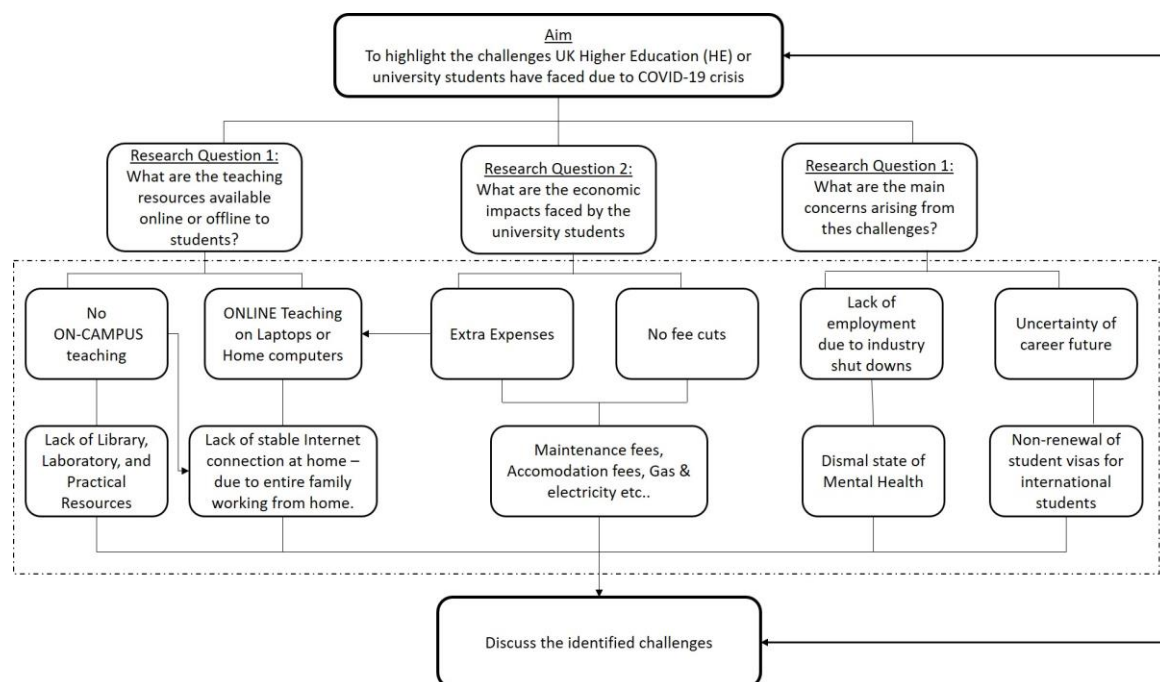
Aim
To highlight the challenges UK Higher Education (HE) or university students have faced due to COVID-19 crisis

Research Question 1:
What are the teaching resources available online or offline to students?

Research Question 2:
What are the economic impacts faced by the university students

Research Question 1:
What are the main concerns arising from thes challenges?

No ON-CAMPUS teaching

ONLINE Teaching on Laptops or Home computers

Extra Expenses

No fee cuts

Lack of employment due to industry shut downs

Uncertainty of career future

Lack of Library, Laboratory, and Practical Resources

Lack of stable Internet connection at home – due to entire family working from home.

Maintenance fees, Accomodation fees, Gas & electricity etc..

Dismal state of Mental Health

Non-renewal of student visas for international students

Discuss the identified challenges